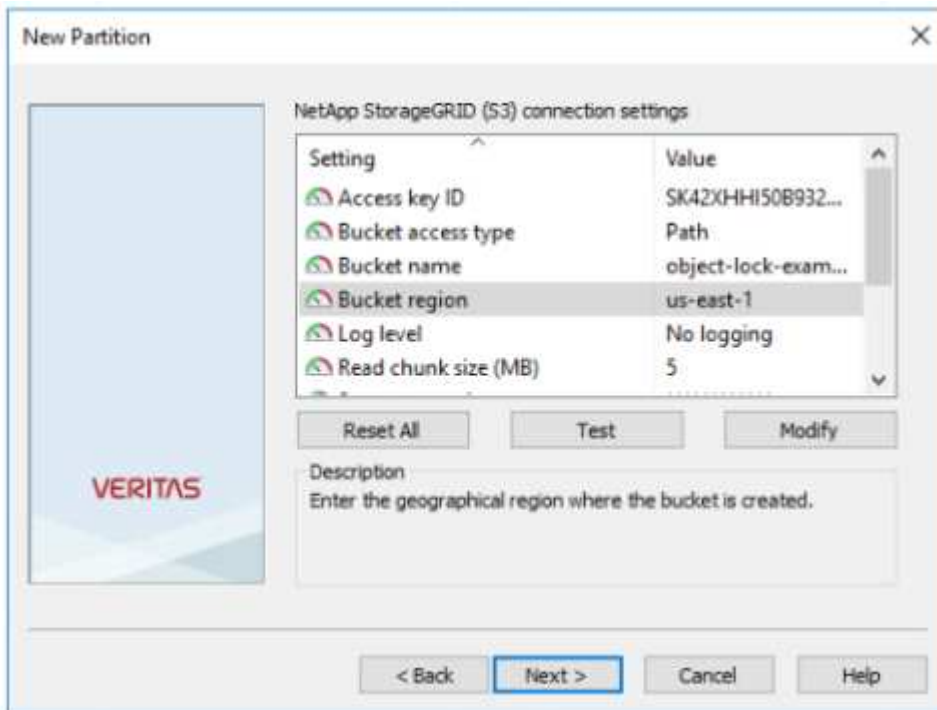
New Partition

×

NetApp StorageGRID (S3) connection settings

| Setting | Value |
|---|---|
| Access key ID | SK42XHHI50B932... |
| Bucket access type | Path |
| Bucket name | object-lock-exam... |
| Bucket region | us-east-1 |
| Log level | No logging |
| Read chunk size (MB) | 5 |

Reset All

Test

Modify

Description

Enter the geographical region where the bucket is created.

VERITAS

< Back

Next >

Cancel

Help